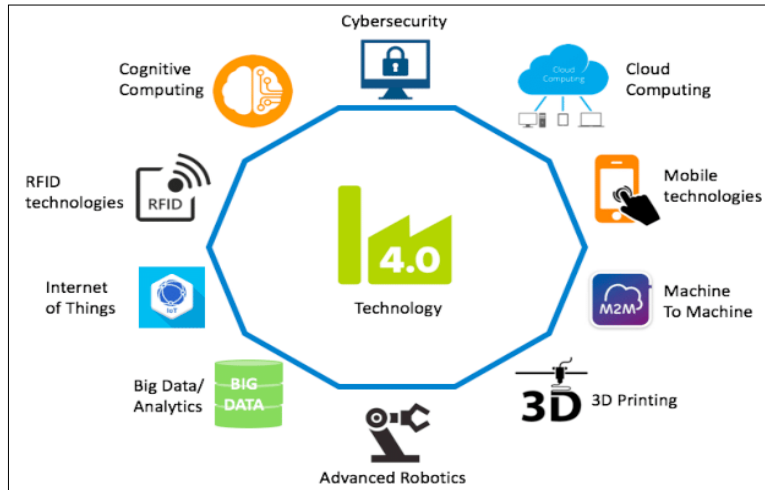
Cybersecurity

Cognitive Computing

Cloud Computing

Cloud Computing

RFID technologies

RFID

Mobile technologies

4.0

Technology

Internet of Things

IoT

M2M

Machine To Machine

Big Data/ Analytics

BIG DATA

3D

3D Printing

Advanced Robotics